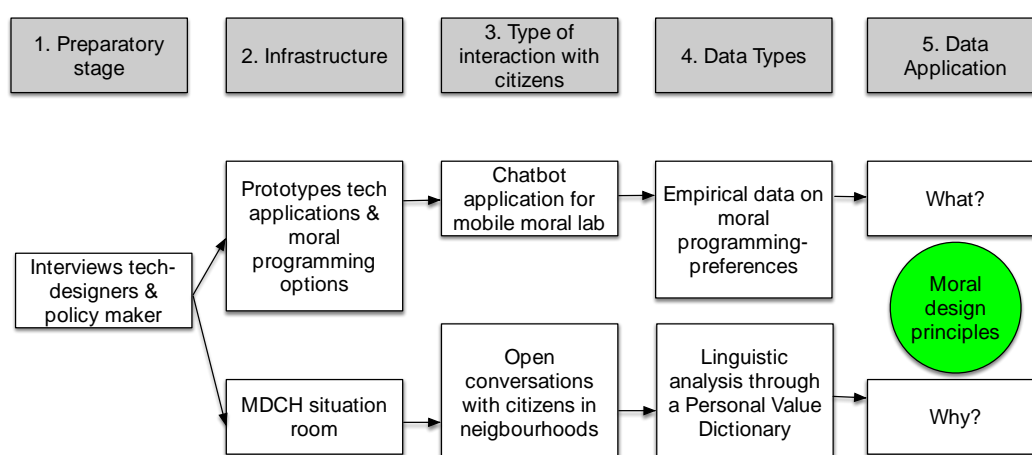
1. Preparatory stage

2. Infrastructure

3. Type of interaction with citizens

4. Data Types

5. Data Application

Interviews tech-designers & policy maker

Prototypes tech applications & moral programming options

Chatbot application for mobile moral lab

Empirical data on moral programming-preferences

What?

Moral design principles

MDCH situation room

Open conversations with citizens in neigbourhoods

Linguistic analysis through a Personal Value Dictionary

Why?